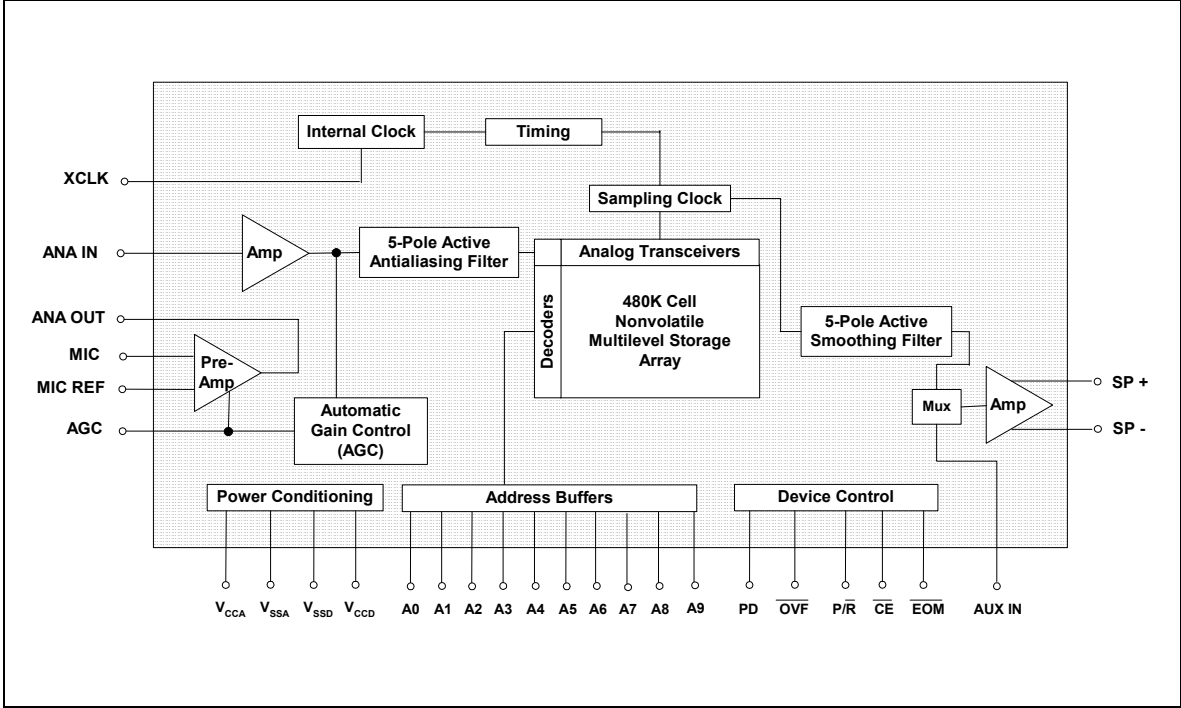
Internal Clock

Timing

XCLK

Sampling Clock

ANA IN

Amp

5-Pole Active Antialiasing Filter

Analog Transceivers

Decoders

480K Cell Nonvolatile Multilevel Storage Array

ANA OUT

MIC

Pre-Amp

MIC REF

5-Pole Active Smoothing Filter

Mux

Amp

SP +

SP -

AGC

Automatic Gain Control (AGC)

Power Conditioning

Address Buffers

Device Control

$V_{CCA}$ $V_{SSA}$ $V_{SSD}$ $V_{CCD}$

A0 A1 A2 A3 A4 A5 A6 A7 A8 A9

PD $\overline{OVF}$ $P/\overline{R}$ $\overline{CE}$ $\overline{EOM}$

AUX IN